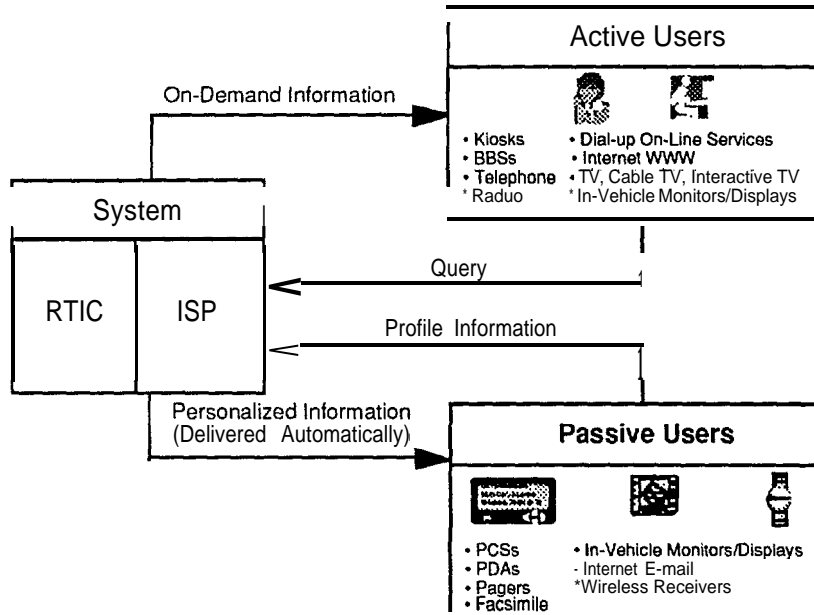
Active Users

On-Demand Information

• Kiosks
• BBSs
• Telephone
* Raduo

• Dial-up On-Line Services
• Internet WWW
• TV, Cable TV, Interactive TV
* In-Vehicle Monitors/Displays

System

RTIC

ISP

Query

Profile Information

Personalized Information (Delivered Automatically)

Passive Users

• PCSs
• PDAs
• Pagers
• Facsimile

• In-Vehicle Monitors/Displays
- Internet E-mail
*Wireless Receivers